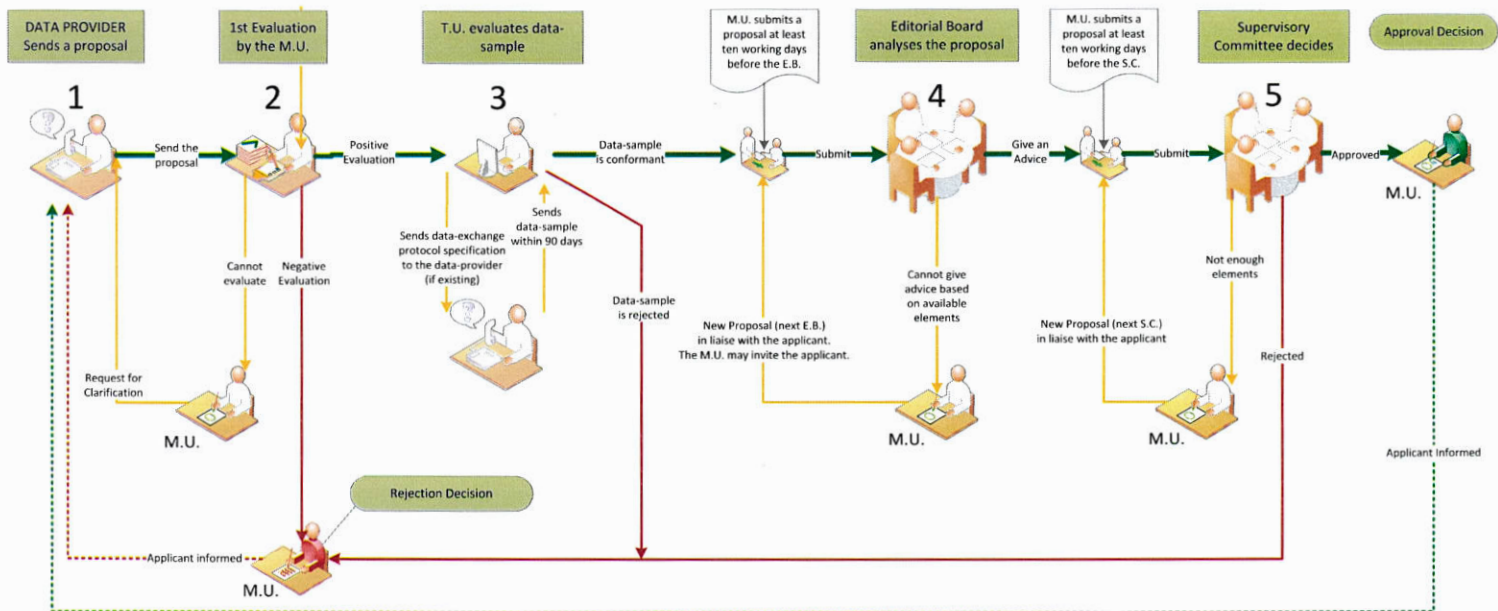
DATA PROVIDER Sends a proposal

1st Evaluation by the M.U.

T.U. evaluates data-sample

M.U. submits a proposal at least ten working days before the E.B.

Editorial Board analyses the proposal

M.U. submits a proposal at least ten working days before the S.C.

Supervisory Committee decides

Approval Decision

1

2

3

4

5

Send the proposal

Positive Evaluation

Data-sample is conformant

Submit

Give an Advice

Submit

Approved

M.U.

Cannot evaluate

Negative Evaluation

Sends data-exchange protocol specification to the data-provider (if existing)

Sends data-sample within 90 days

Data-sample is rejected

New Proposal (next E.B.) in liaise with the applicant. The M.U. may invite the applicant.

Cannot give advice based on available elements

New Proposal (next S.C.) in liaise with the applicant

Not enough elements

Rejected

Request for Clarification

M.U.

M.U.

M.U.

Applicant Informed

Rejection Decision

Applicant informed

M.U.